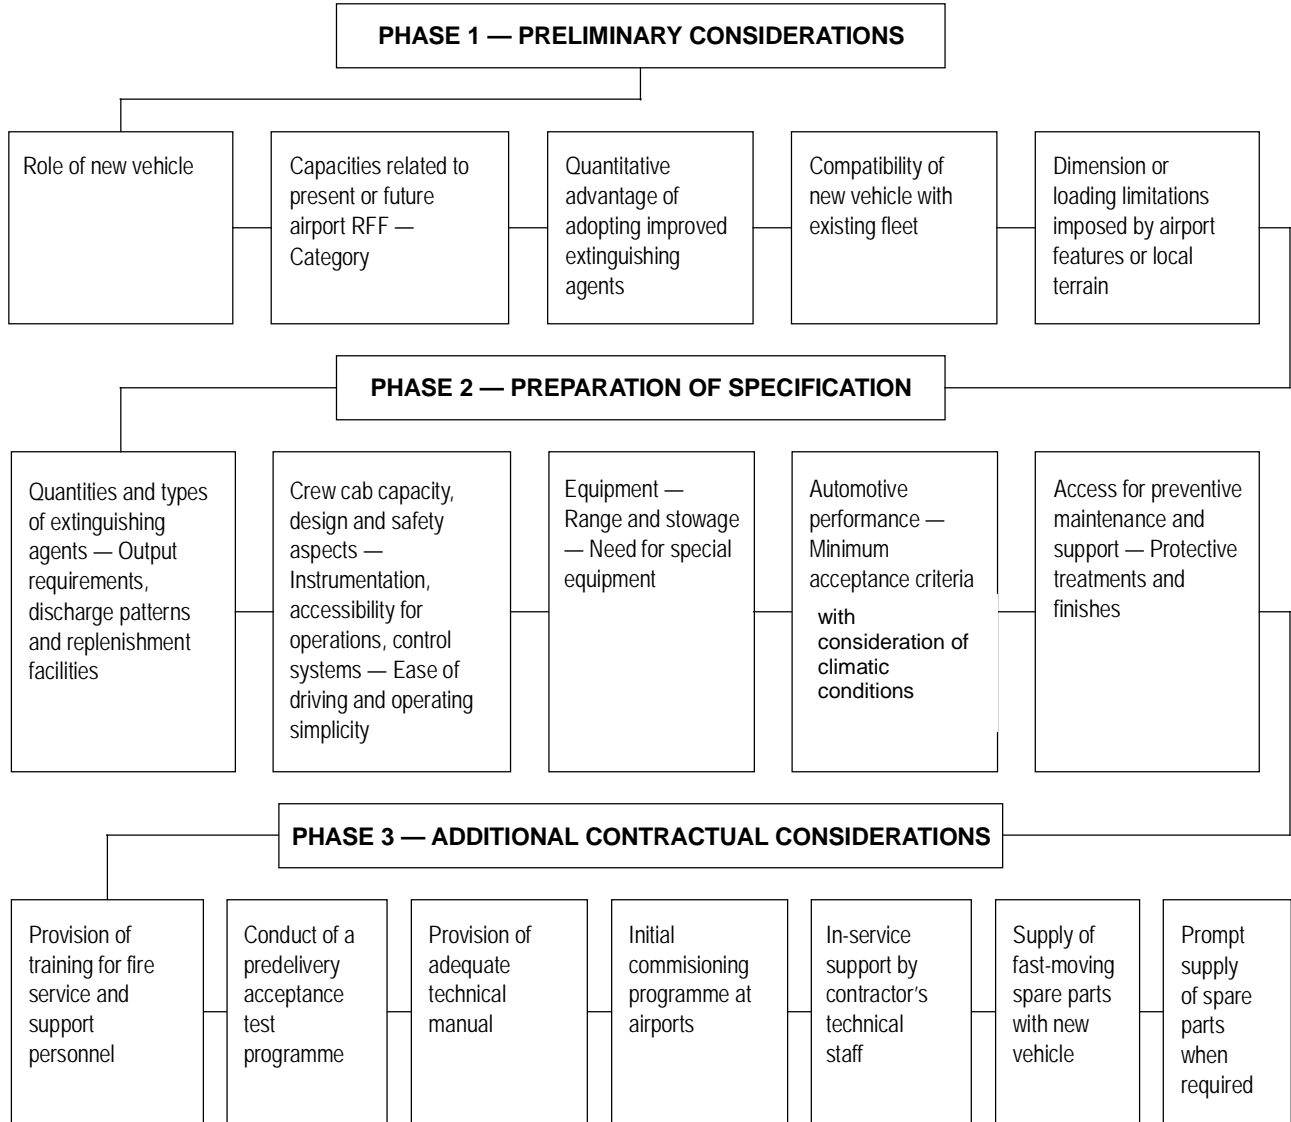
PHASE 1 — PRELIMINARY CONSIDERATIONS

Role of new vehicle

Capacities related to present or future airport RFF — Category

Quantitative advantage of adopting improved extinguishing agents

Compatibility of new vehicle with existing fleet

Dimension or loading limitations imposed by airport features or local terrain

PHASE 2 — PREPARATION OF SPECIFICATION

Quantities and types of extinguishing agents — Output requirements, discharge patterns and replenishment facilities

Crew cab capacity, design and safety aspects — Instrumentation, accessibility for operations, control systems — Ease of driving and operating simplicity

Equipment — Range and stowage — Need for special equipment

Automotive performance — Minimum acceptance criteria with consideration of climatic conditions

Access for preventive maintenance and support — Protective treatments and finishes

PHASE 3 — ADDITIONAL CONTRACTUAL CONSIDERATIONS

Provision of training for fire service and support personnel

Conduct of a predelivery acceptance test programme

Provision of adequate technical manual

Initial commisioning programme at airports

In-service support by contractor's technical staff

Supply of fast-moving spare parts with new vehicle

Prompt supply of spare parts when required